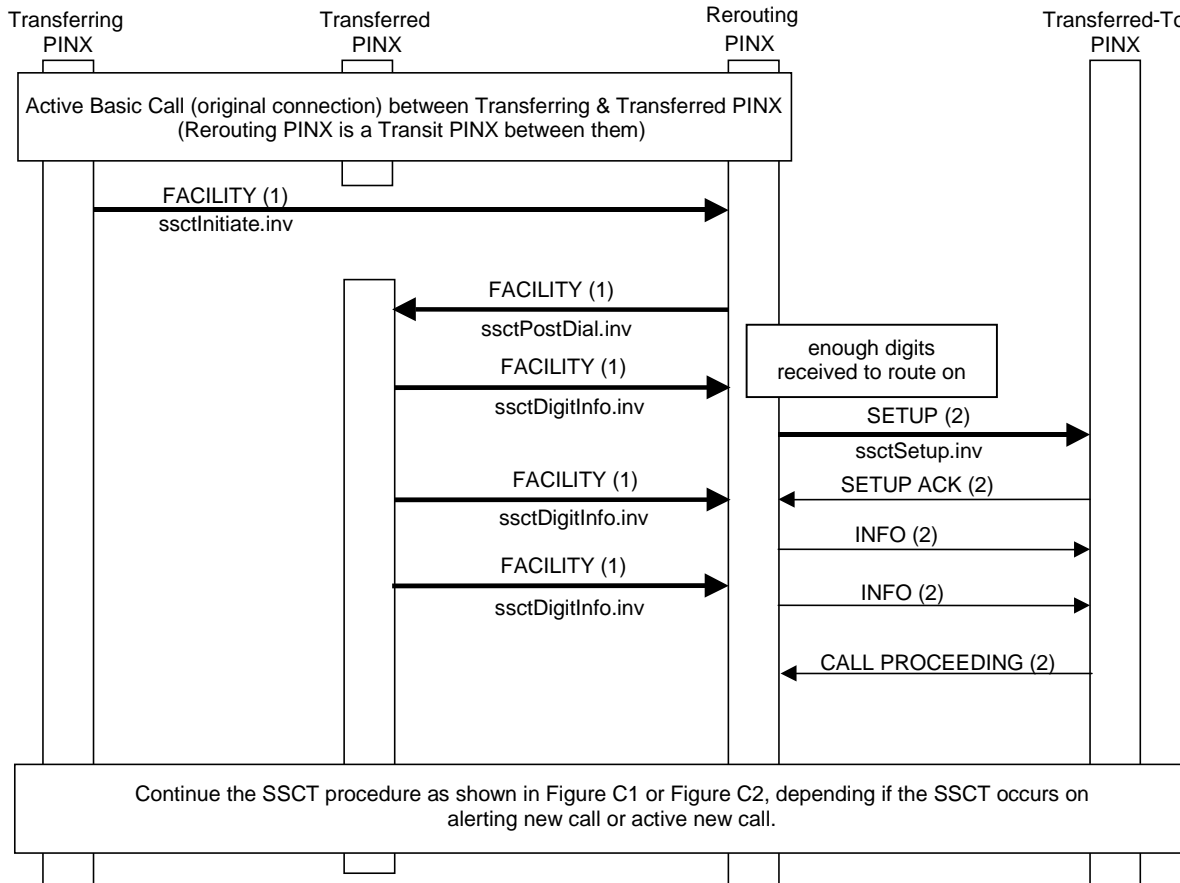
Transferring PINX

Transferred PINX

Rerouting PINX

Transferred-To PINX

Active Basic Call (original connection) between Transferring & Transferred PINX (Rerouting PINX is a Transit PINX between them)

FACILITY (1)
ssctInitiate.inv

FACILITY (1)
ssctPostDial.inv

enough digits received to route on

FACILITY (1)
ssctDigitInfo.inv

SETUP (2)
ssctSetup.inv

FACILITY (1)
ssctDigitInfo.inv

SETUP ACK (2)

INFO (2)

FACILITY (1)
ssctDigitInfo.inv

INFO (2)

CALL PROCEEDING (2)

Continue the SSCT procedure as shown in Figure C1 or Figure C2, depending if the SSCT occurs on alerting new call or active new call.